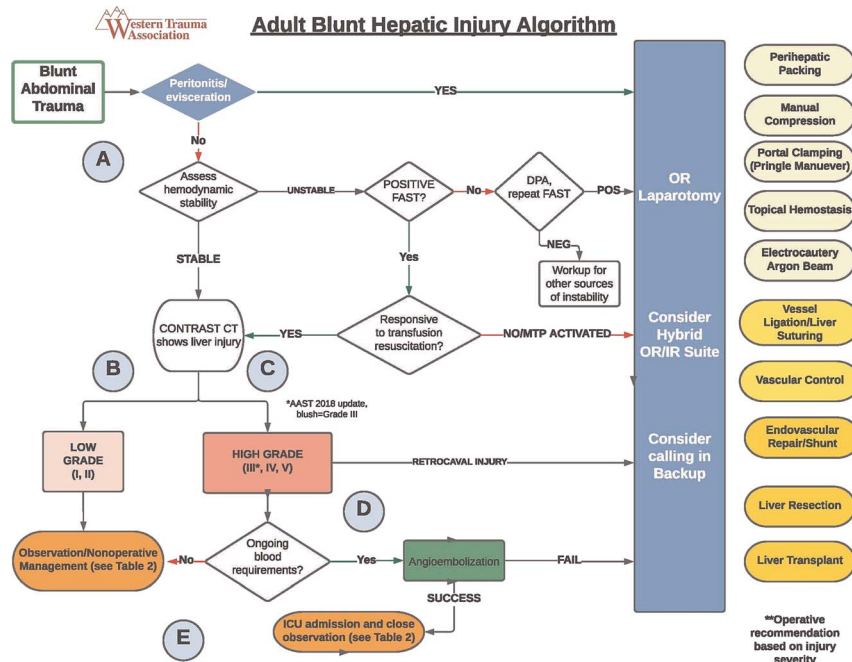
Western Trauma Association

Adult Blunt Hepatic Injury Algorithm

Blunt Abdominal Trauma

Peritonitis/ evisceration

YES

No

A

Assess hemodynamic stability

UNSTABLE

POSITIVE FAST?

No

DPA, repeat FAST

POS

NEG

Workup for other sources of instability

Yes

STABLE

CONTRAST CT shows liver injury

YES

Responsive to transfusion resuscitation?

NO/MTP ACTIVATED

B

C

*AAST 2018 update, blush=Grade III

LOW GRADE (I, II)

HIGH GRADE (III*, IV, V)

RETROCAVAL INJURY

D

Observation/Nonoperative Management (see Table 2)

No

Ongoing blood requirements?

Yes

Angioembolization

FAIL

SUCCESS

ICU admission and close observation (see Table 2)

E

OR Laparotomy

Consider Hybrid OR/IR Suite

Consider calling in Backup

Perihepatic Packing

Manual Compression

Portal Clamping (Pringle Manuever)

Topical Hemostasis

Electrocautery Argon Beam

Vessel Ligation/Liver Suturing

Vascular Control

Endovascular Repair/Shunt

Liver Resection

Liver Transplant

**Operative recommendation based on injury severity